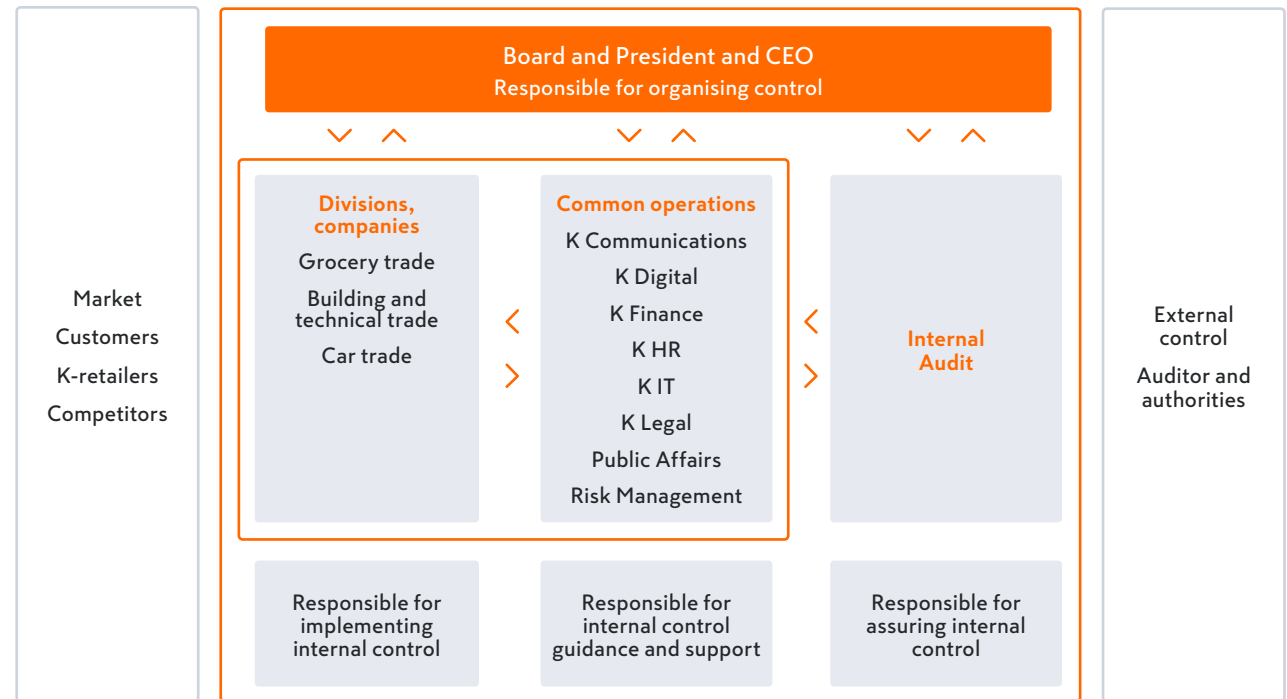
Market
Customers
K-retailers
Competitors

Board and President and CEO
Responsible for organising control

Divisions, companies
Grocery trade
Building and technical trade
Car trade

Common operations
K Communications
K Digital
K Finance
K HR
K IT
K Legal
Public Affairs
Risk Management

Internal Audit

Responsible for implementing internal control

Responsible for internal control guidance and support

Responsible for assuring internal control

External control
Auditor and authorities